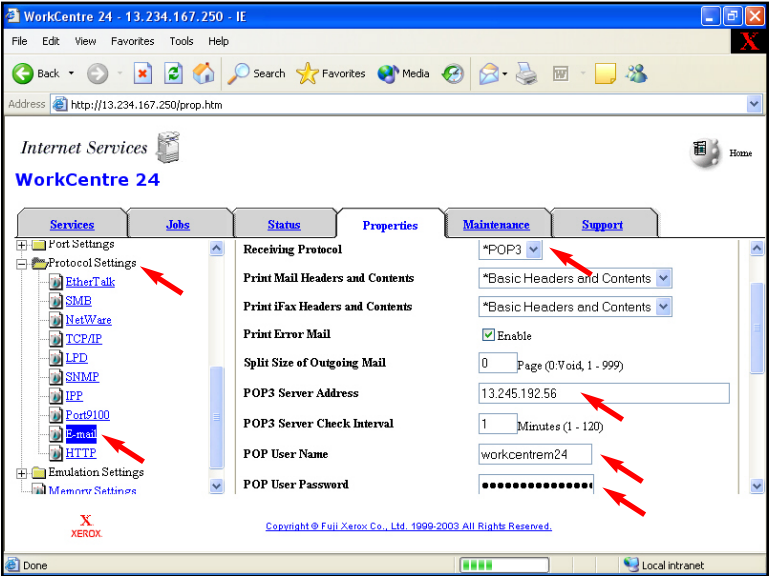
WorkCentre 24 - 13.234.167.250 - IE

File Edit View Favorites Tools Help

Back Search Favorites Media

Address http://13.234.167.250/prop.htm

Internet Services

WorkCentre 24

Home

Services Jobs Status Properties Maintenance Support

Port Settings
Protocol Settings
EtherTalk
SMB
NetWare
TCP/IP
LPD
SNMP
IPP
Port9100
E-mail
HTTP
Emulation Settings
Memory Settings

| | |
|---|---|
| Receiving Protocol | *POP3 |
| Print Mail Headers and Contents | *Basic Headers and Contents |
| Print iFax Headers and Contents | *Basic Headers and Contents |
| Print Error Mail | Enable |
| Split Size of Outgoing Mail | 0 Page (0:Void, 1 - 999) |
| POP3 Server Address | 13.245.192.56 |
| POP3 Server Check Interval | 1 Minutes (1 - 120) |
| POP User Name | workcentrem24 |
| POP User Password | ●●●●●●●●●●●●●● |

XEROX

Copyright © Fuji Xerox Co., Ltd. 1999-2003 All Rights Reserved.

Done Local intranet